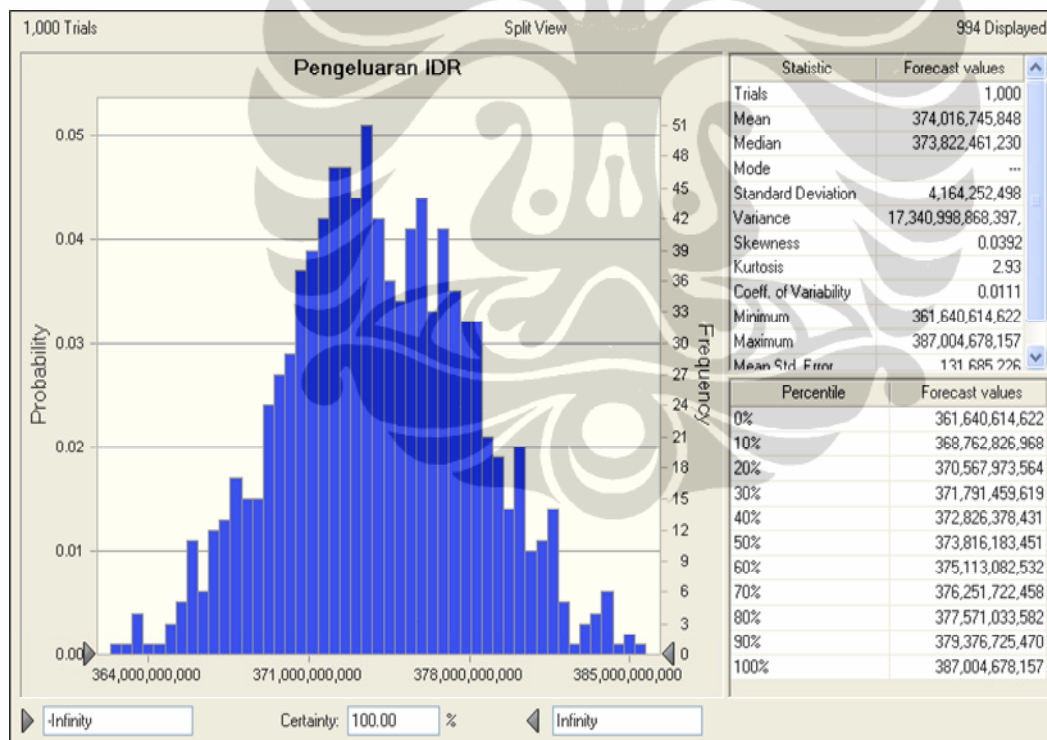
1,000 Trials	Split View	994 Displayed

Pengeluaran IDR

Probability

0.05
0.04
0.03
0.02
0.01
0.00

Frequency

51
48
45
42
39
36
33
30
27
24
21
18
15
12
9
6
3
0

364,000,000,000	371,000,000,000	378,000,000,000	385,000,000,000

| Statistic | Forecast values |
|---|---|
| Trials | 1,000 |
| Mean | 374,016,745,848 |
| Median | 373,822,461,230 |
| Mode | --- |
| Standard Deviation | 4,164,252,498 |
| Variance | 17,340,998,868,397, |
| Skewness | 0.0392 |
| Kurtosis | 2.93 |
| Coeff. of Variability | 0.0111 |
| Minimum | 361,640,614,622 |
| Maximum | 387,004,678,157 |
| Mean Std. Error | 131,685,226 |

| Percentile | Forecast values |
|---|---|
| 0% | 361,640,614,622 |
| 10% | 368,762,826,968 |
| 20% | 370,567,973,564 |
| 30% | 371,791,459,619 |
| 40% | 372,826,378,431 |
| 50% | 373,816,183,451 |
| 60% | 375,113,082,532 |
| 70% | 376,251,722,458 |
| 80% | 377,571,033,582 |
| 90% | 379,376,725,470 |
| 100% | 387,004,678,157 |

-Infinity	Certainty: 100.00 %	Infinity